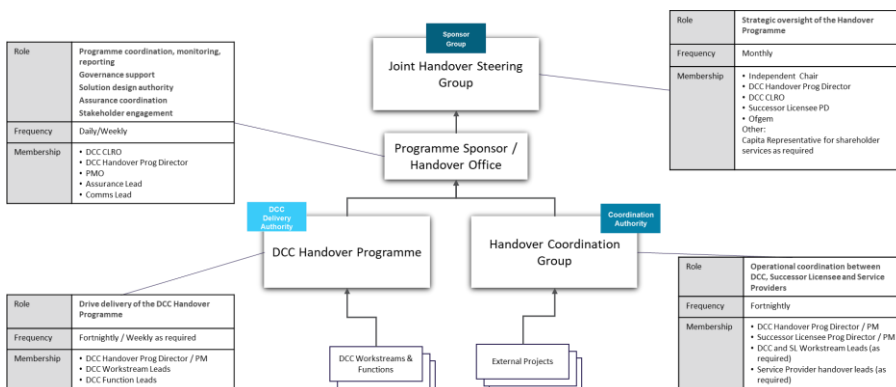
Sponsor Group

Joint Handover Steering Group

| Role | Strategic oversight of the Handover Programme |
|---|---|
| Frequency | Monthly |
| Membership | • Independent Chair<br>• DCC Handover Prog Director<br>• DCC CLRO<br>• Successor Licensee PD<br>• Ofgem<br>Other:<br>Capita Representative for shareholder services as required |

| Role | Programme coordination, monitoring, reporting<br>Governance support<br>Solution design authority<br>Assurance coordination<br>Stakeholder engagement |
|---|---|
| Frequency | Daily/Weekly |
| Membership | • DCC CLRO<br>• DCC Handover Prog Director<br>• PMO<br>• Assurance Lead<br>• Comms Lead |

Programme Sponsor / Handover Office

DCC Delivery Authority

DCC Handover Programme

Coordination Authority

Handover Coordination Group

| Role | Operational coordination between DCC, Successor Licensee and Service Providers |
|---|---|
| Frequency | Fortnightly |
| Membership | • DCC Handover Prog Director / PM<br>• Successor Licensee Prog Director / PM<br>• DCC and SL Workstream Leads (as required)<br>• Service Provider handover leads (as required) |

| Role | Drive delivery of the DCC Handover Programme |
|---|---|
| Frequency | Fortnightly / Weekly as required |
| Membership | • DCC Handover Prog Director / PM<br>• DCC Workstream Leads<br>• DCC Function Leads |

DCC Workstreams & Functions

External Projects